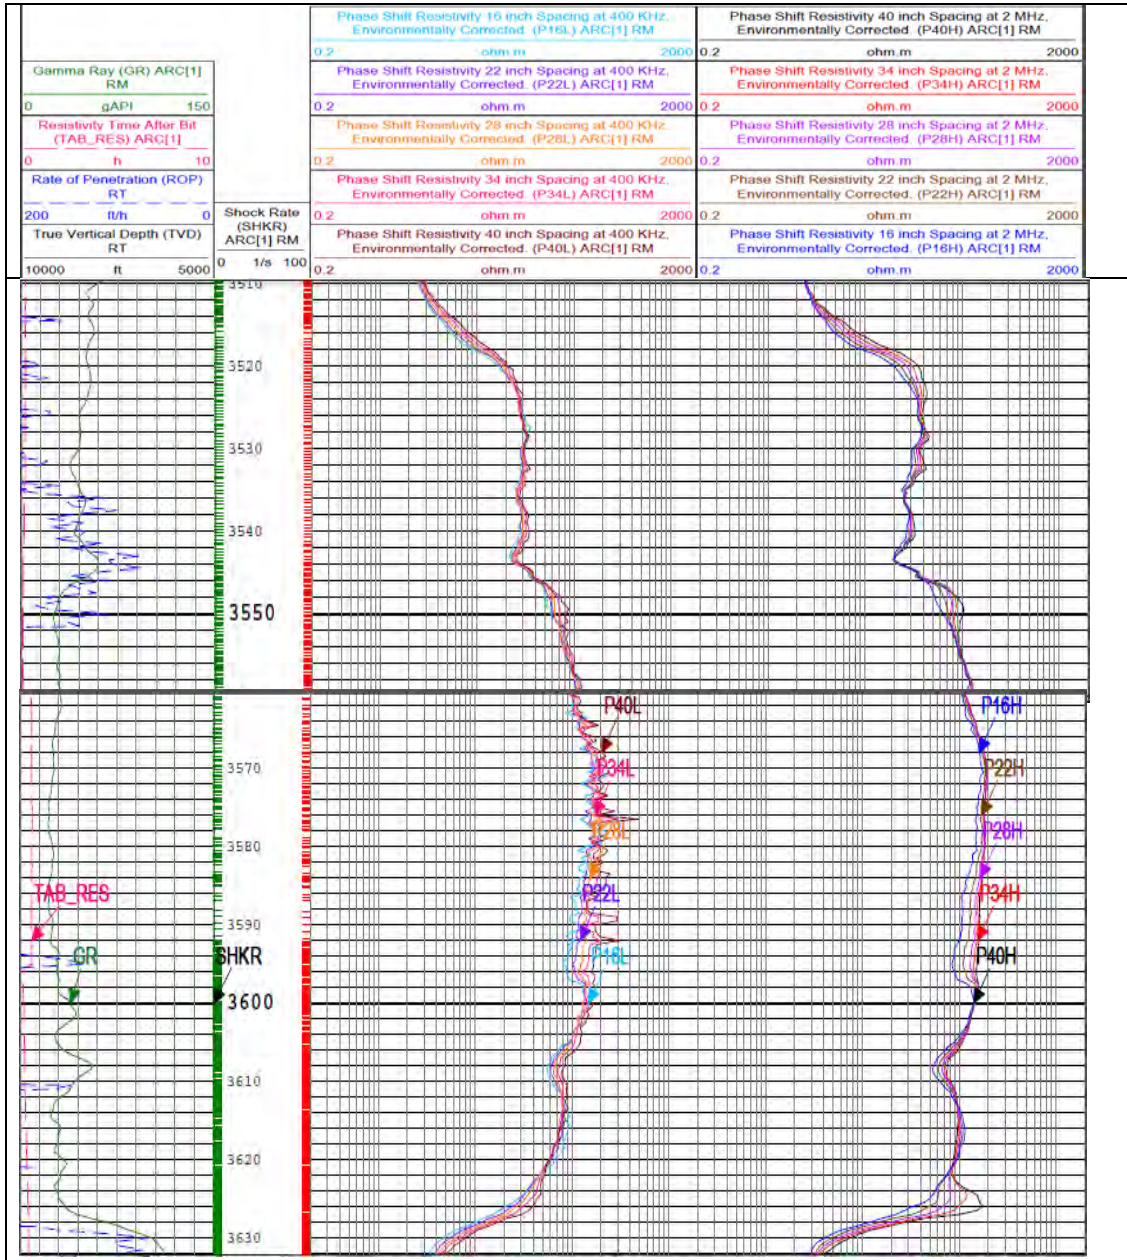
Gamma Ray (GR) ARC[1] RM
0 gAPI 150
Resistivity Time After Bit (TAB_RES) ARC[1]
0 h 10
Rate of Penetration (ROP) RT
200 ft/h 0
True Vertical Depth (TVD) RT
10000 ft 5000

Shock Rate (SHKR) ARC[1] RM
0 1/s 100

Phase Shift Resistivity 16 inch Spacing at 400 KHz, Environmentally Corrected. (P16L) ARC[1] RM
0.2 ohm.m 2000
Phase Shift Resistivity 22 inch Spacing at 400 KHz, Environmentally Corrected. (P22L) ARC[1] RM
0.2 ohm.m 2000
Phase Shift Resistivity 28 inch Spacing at 400 KHz, Environmentally Corrected. (P28L) ARC[1] RM
0.2 ohm.m 2000
Phase Shift Resistivity 34 inch Spacing at 400 KHz, Environmentally Corrected. (P34L) ARC[1] RM
0.2 ohm.m 2000
Phase Shift Resistivity 40 inch Spacing at 400 KHz, Environmentally Corrected. (P40L) ARC[1] RM
0.2 ohm.m 2000

Phase Shift Resistivity 40 inch Spacing at 2 MHz, Environmentally Corrected. (P40H) ARC[1] RM
0.2 ohm.m 2000
Phase Shift Resistivity 34 inch Spacing at 2 MHz, Environmentally Corrected. (P34H) ARC[1] RM
0.2 ohm.m 2000
Phase Shift Resistivity 28 inch Spacing at 2 MHz, Environmentally Corrected. (P28H) ARC[1] RM
0.2 ohm.m 2000
Phase Shift Resistivity 22 inch Spacing at 2 MHz, Environmentally Corrected. (P22H) ARC[1] RM
0.2 ohm.m 2000
Phase Shift Resistivity 16 inch Spacing at 2 MHz, Environmentally Corrected. (P16H) ARC[1] RM
0.2 ohm.m 2000

3510
3520
3530
3540
3550
P40L
P16H
3570
P34L
P22H
P28L
P28H
3580
P22L
P34H
TAB_RES
3590
P16L
P40H
GR
SHKR
3600
3610
3620
3630